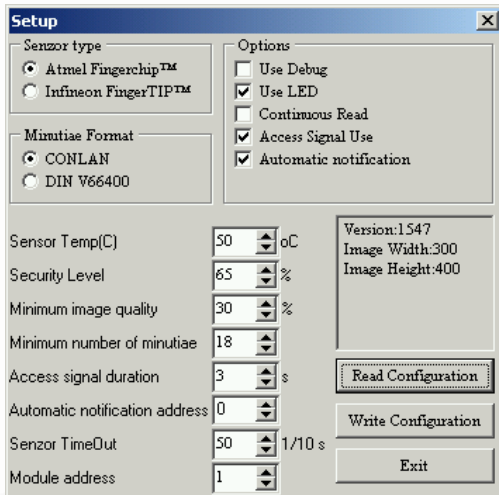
Setup

Senzor type
Atmel Fingerchip™
Infineon FingerTIP™

Minutiae Format
CONLAN
DIN V66400

Options
Use Debug
Use LED
Continuous Read
Access Signal Use
Automatic notification

Sensor Temp(C) 50 oC
Security Level 65 %
Minimum image quality 30 %
Minimum number of minutiae 18
Access signal duration 3 s
Automatic notification address 0
Senzor TimeOut 50 1/10 s
Module address 1

Version:1547
Image Width:300
Image Height:400

Read Configuration
Write Configuration
Exit